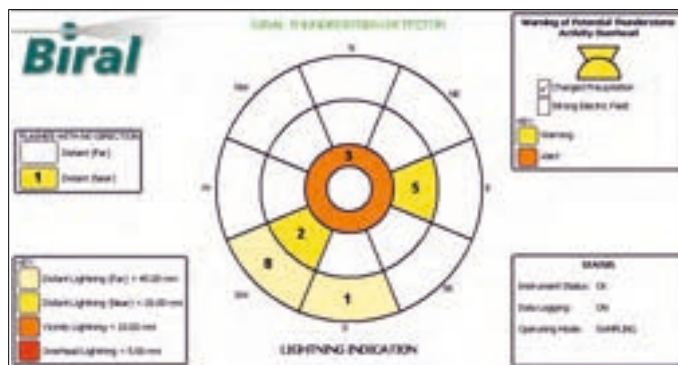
Biral

BIRAL THUNDERSTORM DETECTOR

Warning of Potential Thunderstorm Activity Overhead

Charged Precipitation
Strong Electric Field

KEY
Warning
Alert

FLASHES WITH NO DIRECTION
Distant (Far)
1 Distant (Near)

N
NE
E
SE
S
SW
W
NW

3
5
2
8
1

KEY
Distant Lightning (Far) < 40.00 nm
Distant Lightning (Near) < 20.00 nm
Vicinity Lightning < 10.00 nm
Overhead Lightning < 5.00 nm

LIGHTNING INDICATION

STATUS
Instrument Status: OK
Data Logging: OK
Operating Mode: SAMPLING